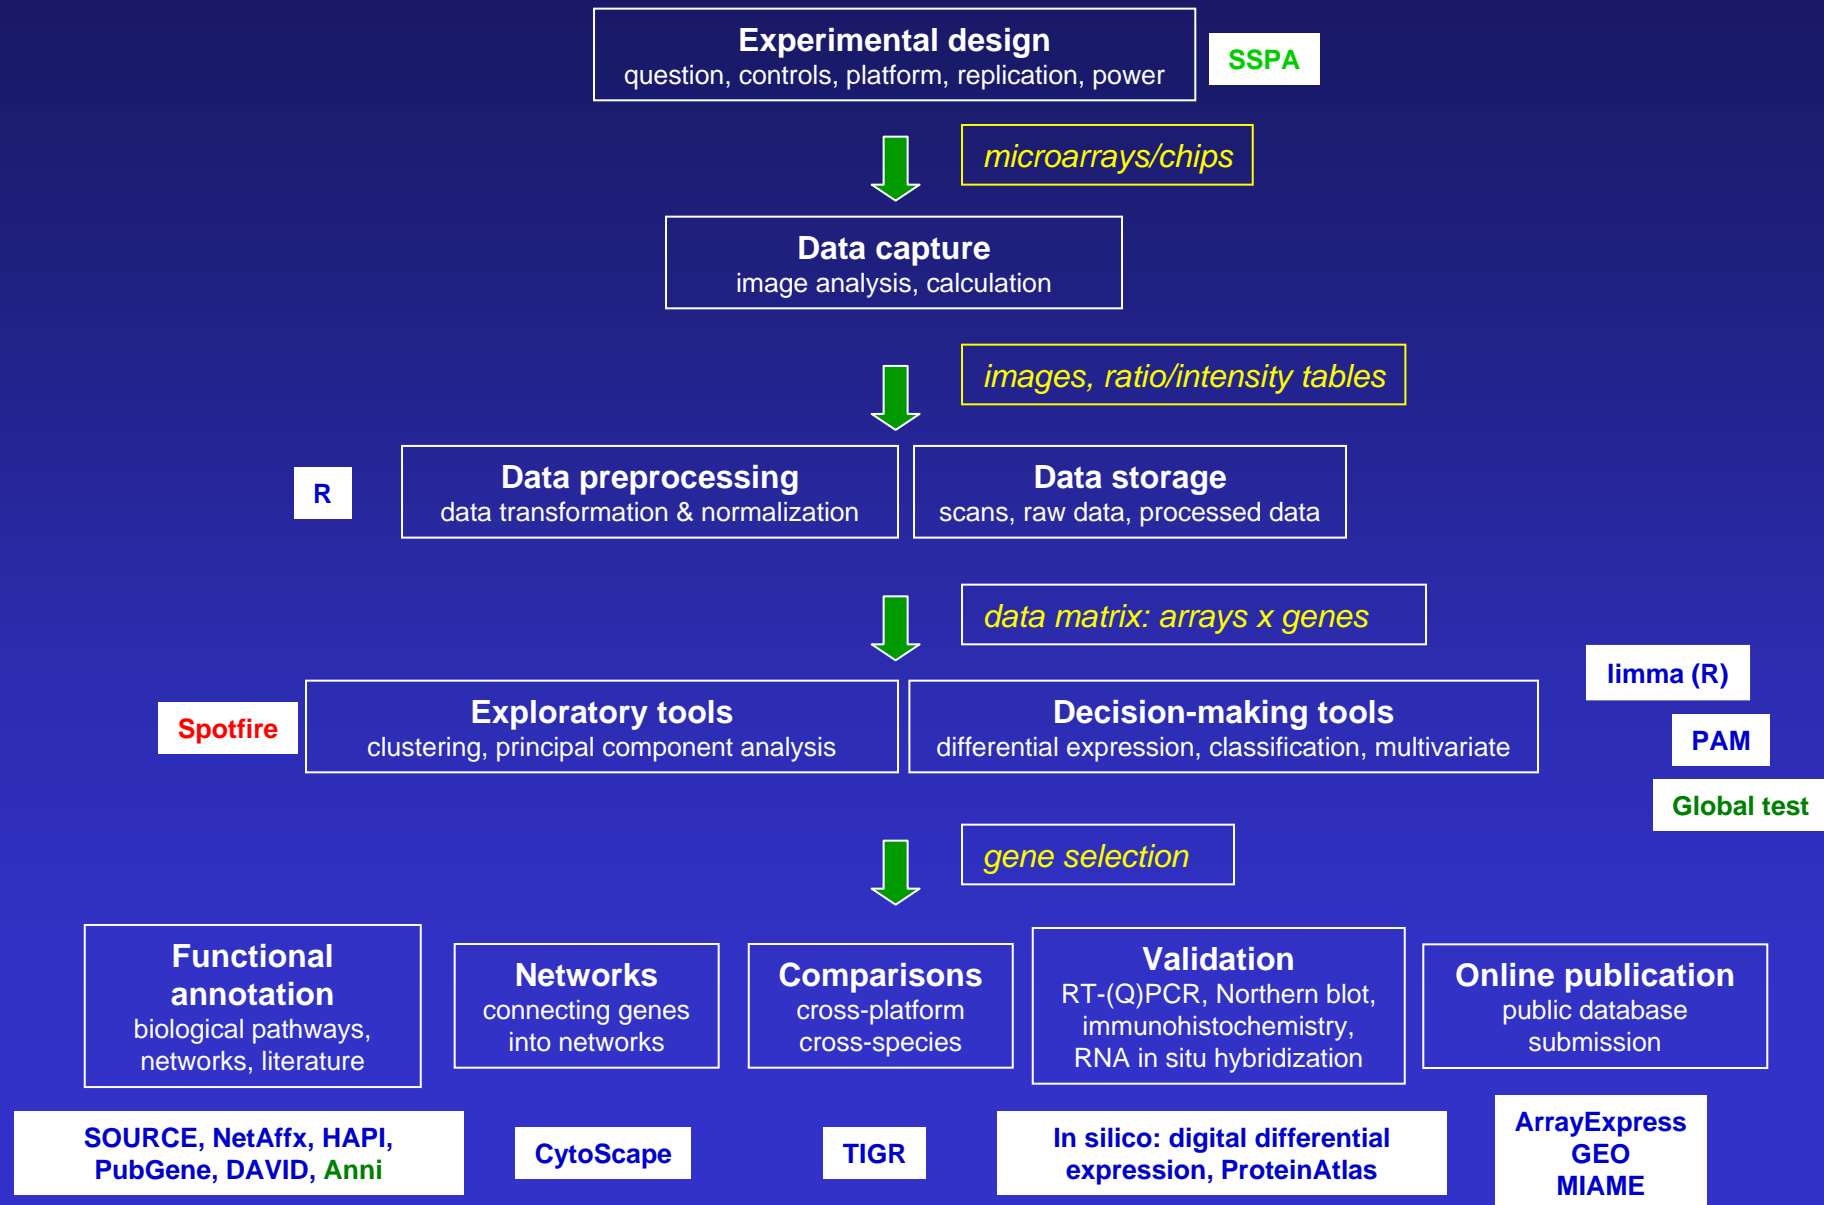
Experimental design
question, controls, platform, replication, power

SSPA

microarrays/chips

Data capture
image analysis, calculation

images, ratio/intensity tables

R

Data preprocessing
data transformation & normalization

Data storage
scans, raw data, processed data

data matrix: arrays x genes

limma (R)

Spotfire

Exploratory tools
clustering, principal component analysis

Decision-making tools
differential expression, classification, multivariate

PAM

Global test

gene selection

Functional annotation
biological pathways, networks, literature

Networks
connecting genes into networks

Comparisons
cross-platform
cross-species

Validation
RT-(Q)PCR, Northern blot, immunohistochemistry, RNA in situ hybridization

Online publication
public database submission

SOURCE, NetAffx, HAPI, PubGene, DAVID, Anni

CytoScape

TIGR

In silico: digital differential expression, ProteinAtlas

ArrayExpress
GEO
MIAME